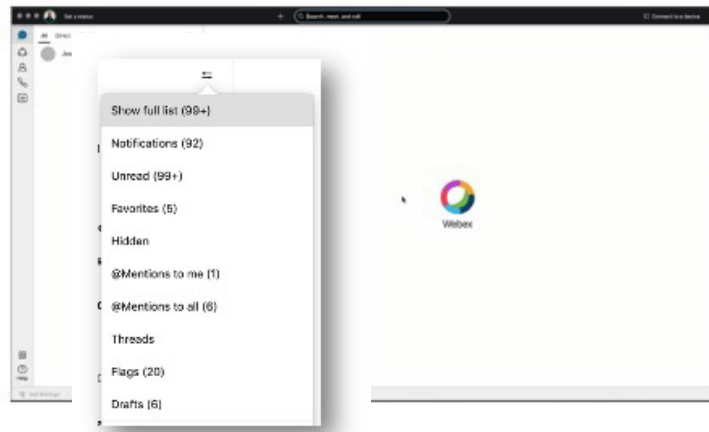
Set a status

Search, meet, and call

Connect to a device

All

Direct

Show full list (99+)

Notifications (92)

Unread (99+)

Favorites (5)

Hidden

@Mentions to me (1)

@Mentions to all (6)

Threads

Flags (20)

Drafts (6)

Webex

Help